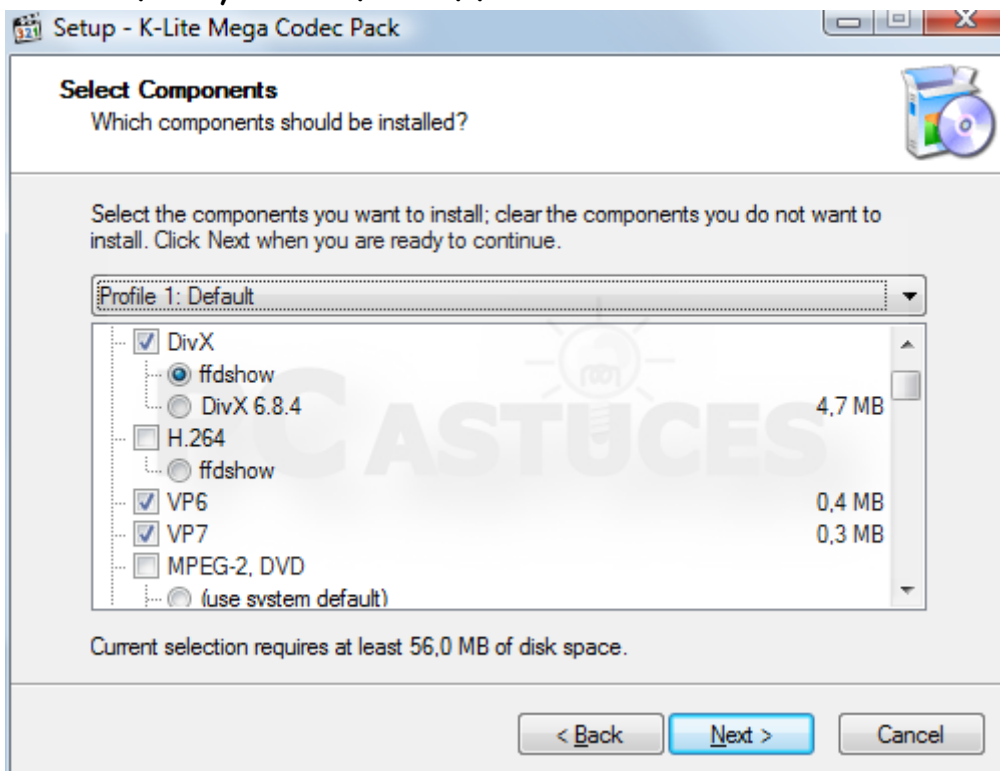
Setup - K-Lite Mega Codec Pack

Select Components
Which components should be installed?

Select the components you want to install; clear the components you do not want to install. Click Next when you are ready to continue.

Profile 1: Default

DivX
ffdshow
DivX 6.8.4 4,7 MB
H.264
ffdshow
VP6 0,4 MB
VP7 0,3 MB
MPEG-2, DVD
(use system default)

PC ASTUCES

Current selection requires at least 56,0 MB of disk space.

< Back
Next >
Cancel